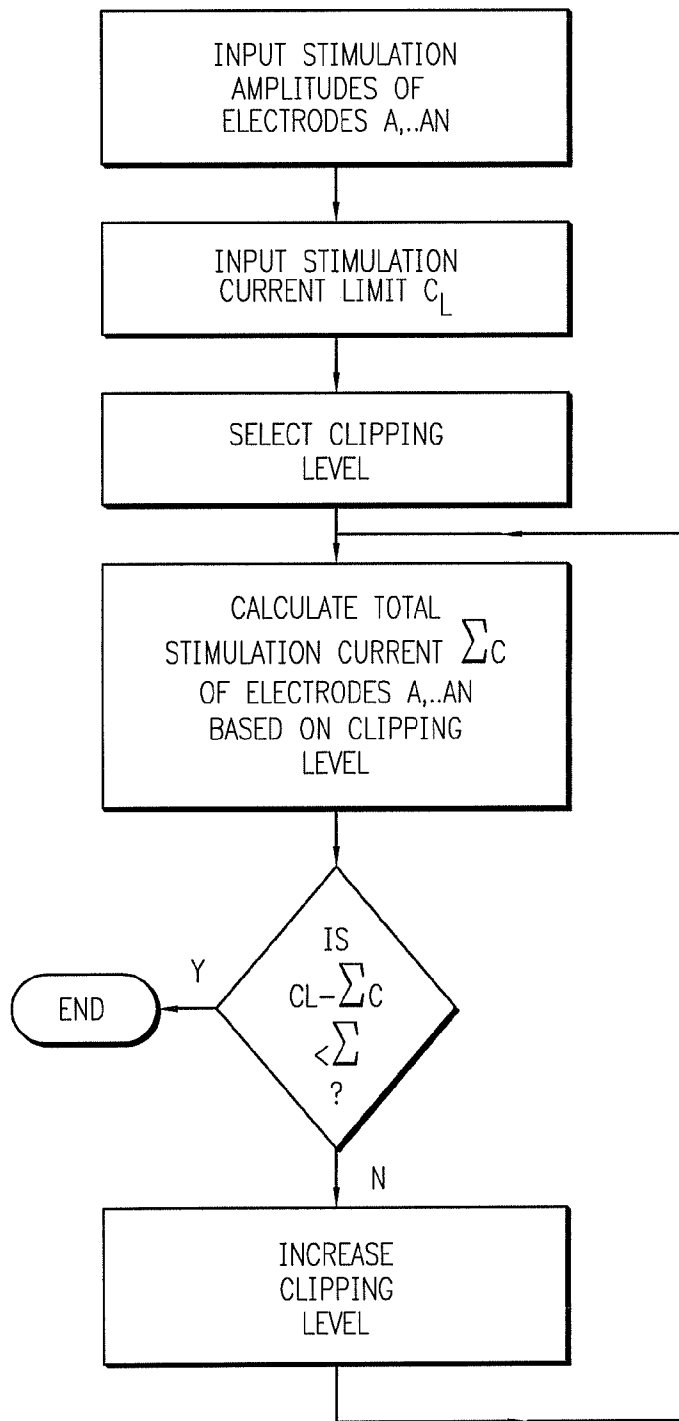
INPUT STIMULATION AMPLITUDES OF ELECTRODES A,..AN

INPUT STIMULATION CURRENT LIMIT $C_L$

SELECT CLIPPING LEVEL

CALCULATE TOTAL STIMULATION CURRENT $\sum C$ OF ELECTRODES A,..AN BASED ON CLIPPING LEVEL

IS $CL-\sum C$ $<\sum$ ?

Y

END

N

INCREASE CLIPPING LEVEL